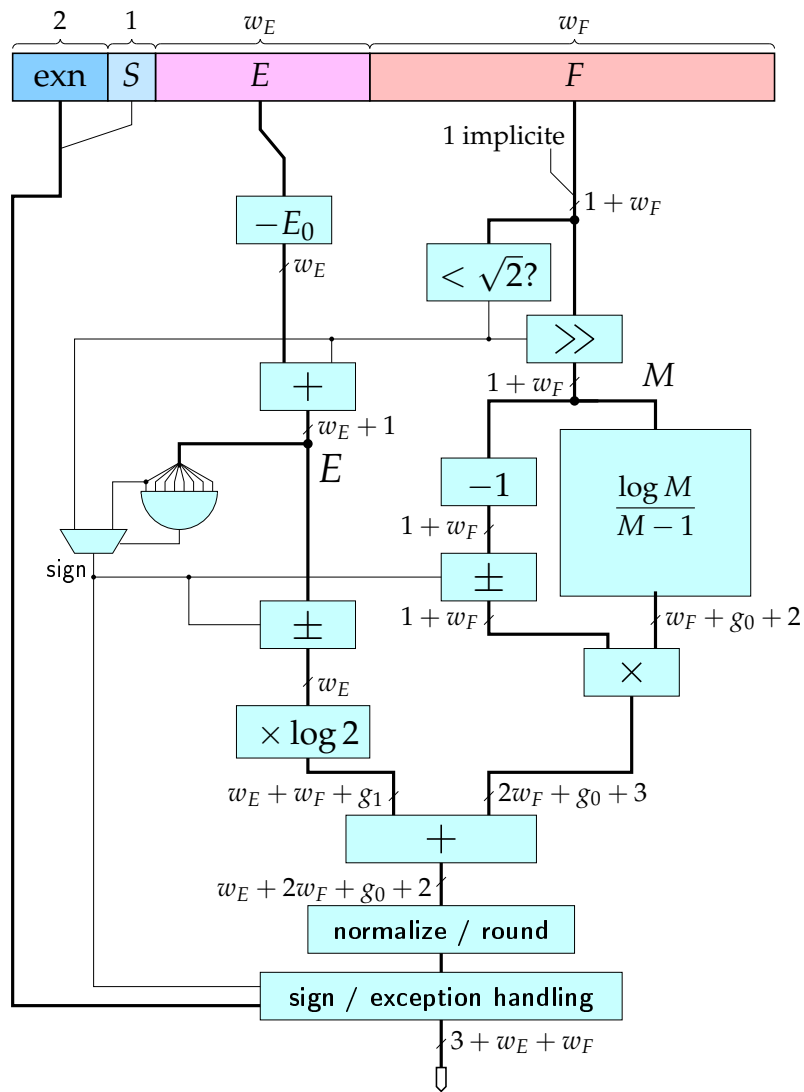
2
1
$w_E$
$w_F$
exn
$S$
$E$
$F$
1 implicite
$1+w_F$
$-E_0$
$< \sqrt{2}?$
$w_E$
$\gg$
$+$
$1+w_F$
$M$
$w_E+1$
$E$
$-1$
$\frac{\log M}{M-1}$
$1+w_F$
sign
$\pm$
$1+w_F$
$w_F+g_0+2$
$\pm$
$\times$
$w_E$
$\times \log 2$
$w_E+w_F+g_1$
$2w_F+g_0+3$
$+$
$w_E+2w_F+g_0+2$
normalize / round
sign / exception handling
$3+w_E+w_F$